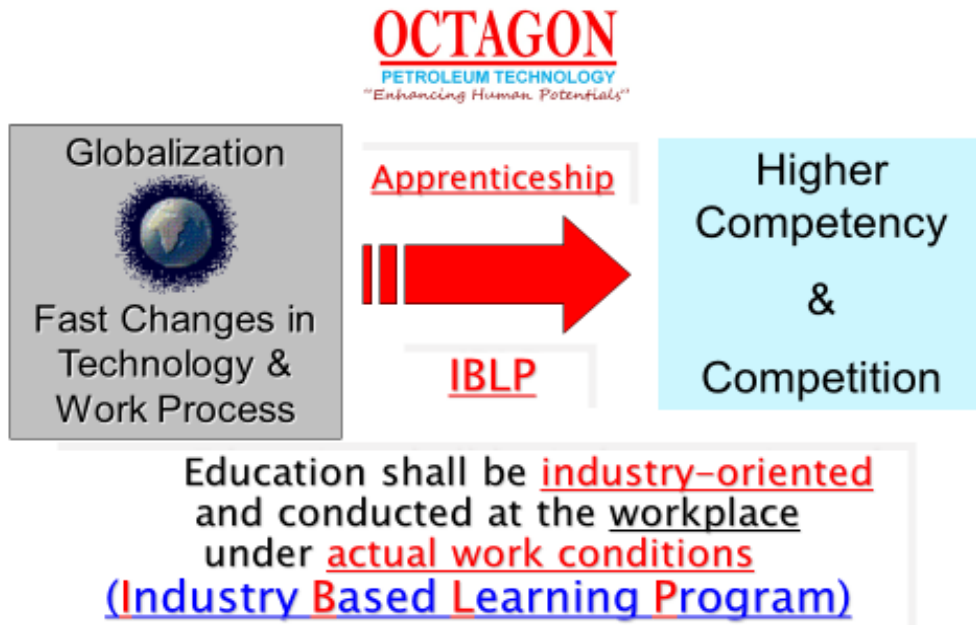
OCTAGON
PETROLEUM TECHNOLOGY
"Enhancing Human Potentials"

Globalization

Fast Changes in Technology & Work Process

Apprenticeship

IBLP

Higher Competency & Competition

Education shall be industry-oriented and conducted at the workplace under actual work conditions
(Industry Based Learning Program)